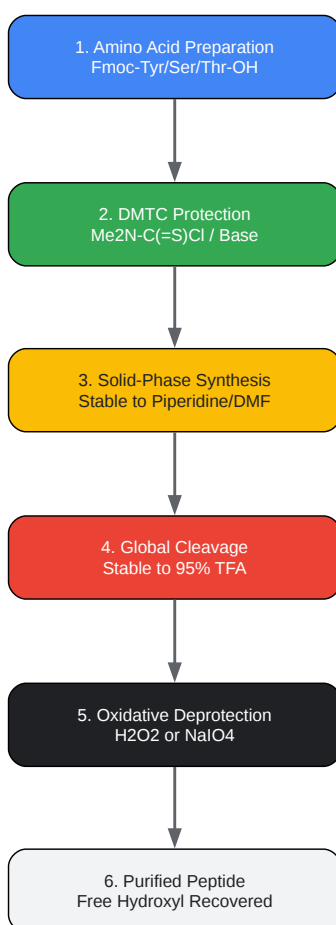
1. Amino Acid Preparation
Fmoc-Tyr/Ser/Thr-OH

2. DMTC Protection
Me2N-C(=S)Cl / Base

3. Solid-Phase Synthesis
Stable to Piperidine/DMF

4. Global Cleavage
Stable to 95% TFA

5. Oxidative Deprotection
H2O2 or NaIO4

6. Purified Peptide
Free Hydroxyl Recovered